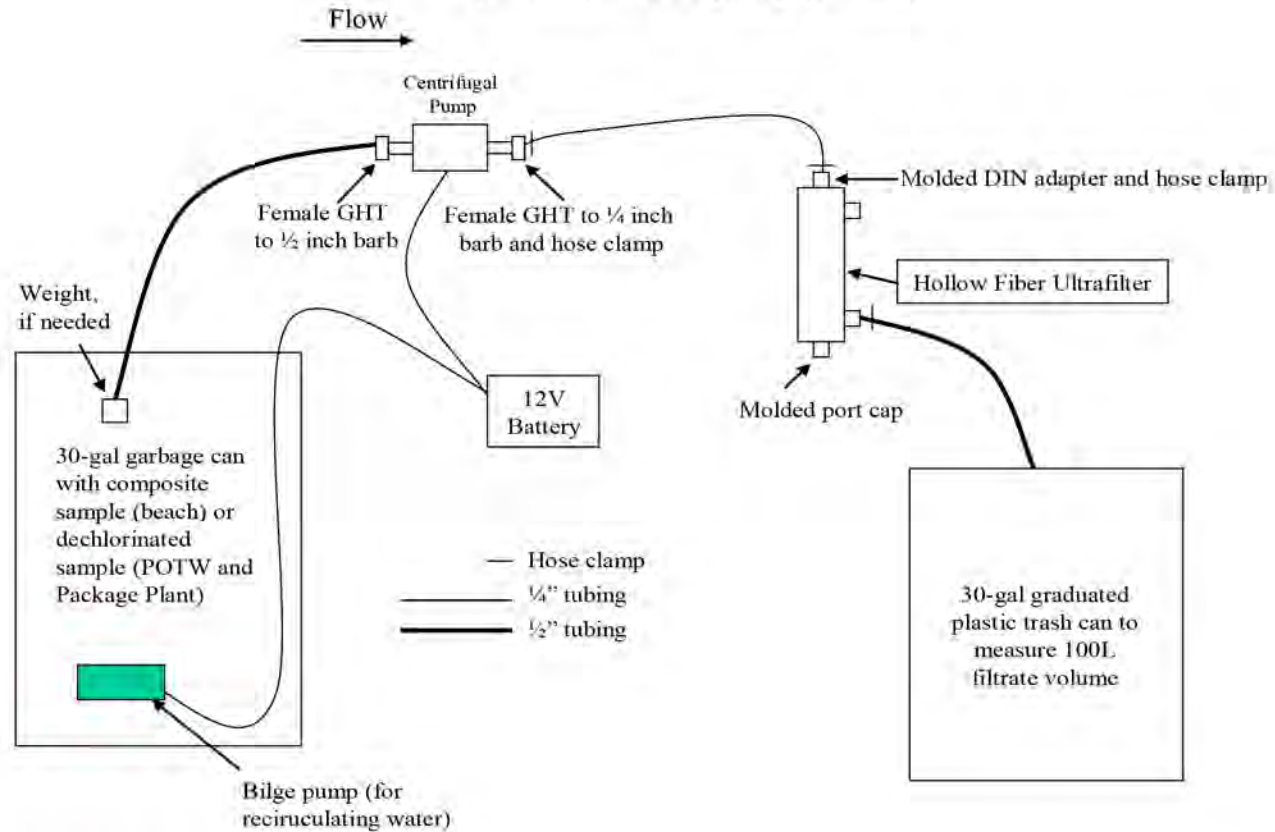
Flow

Centrifugal Pump

Female GHT to ½ inch barb

Female GHT to ¼ inch barb and hose clamp

Molded DIN adapter and hose clamp

Hollow Fiber Ultrafilter

Weight, if needed

12V Battery

Molded port cap

30-gal garbage can with composite sample (beach) or dechlorinated sample (POTW and Package Plant)

Hose clamp
¼" tubing
½" tubing

30-gal graduated plastic trash can to measure 100L filtrate volume

Bilge pump (for recirculating water)